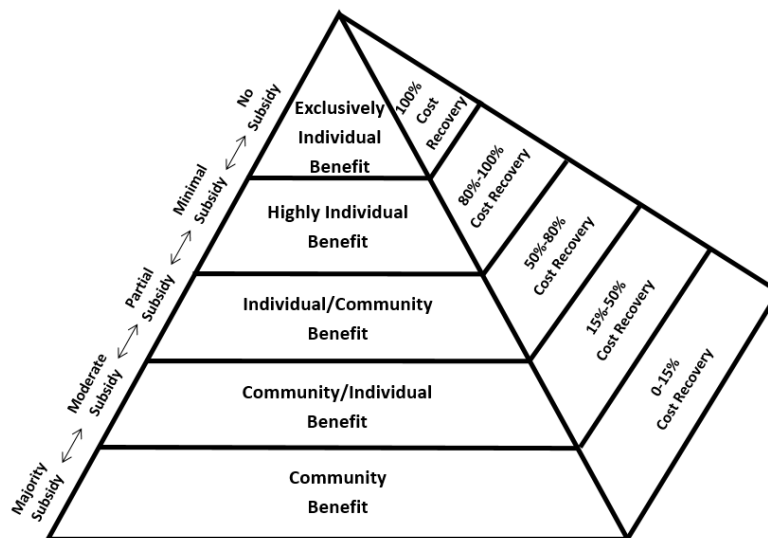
No Subsidy

Minimal Subsidy

Partial Subsidy

Moderate Subsidy

Majority Subsidy

Exclusively Individual Benefit

Highly Individual Benefit

Individual/Community Benefit

Community/Individual Benefit

Community Benefit

100% Cost Recovery

80%-100% Cost Recovery

50%-80% Cost Recovery

15%-50% Cost Recovery

0-15% Cost Recovery